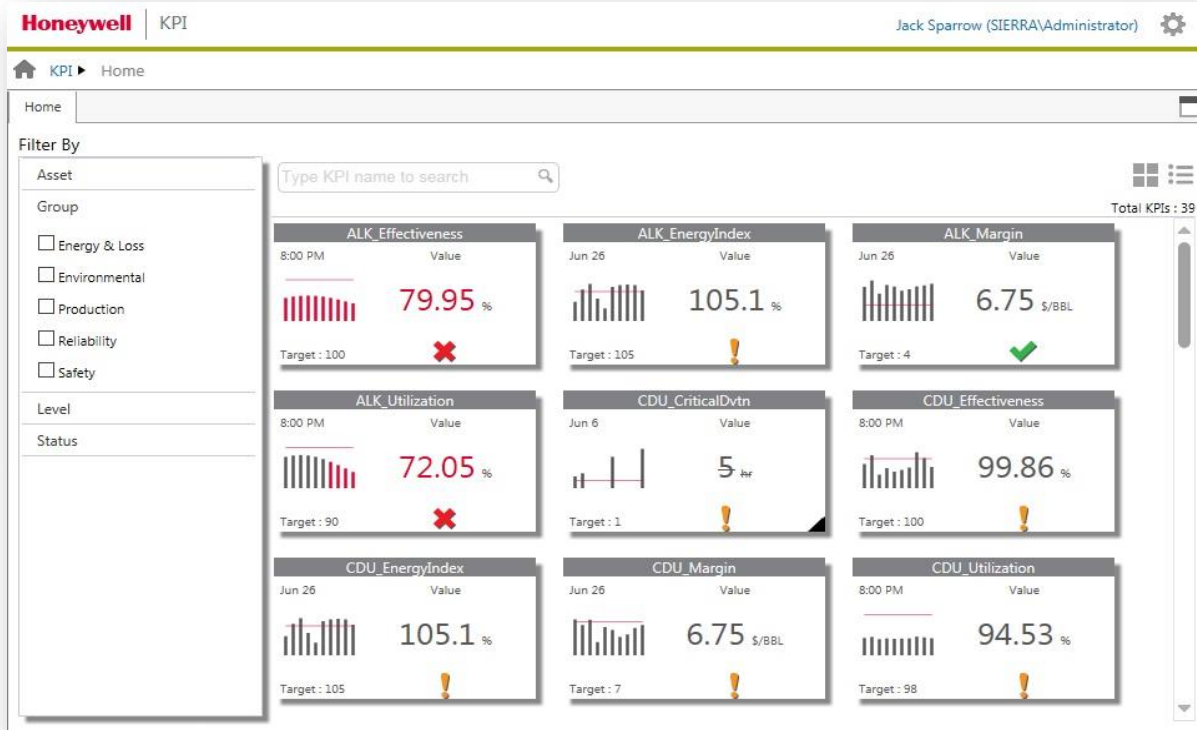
Honeywell | KPI

Jack Sparrow (SIERRA\Administrator)

KPI ▸ Home

Home

Filter By

Asset

Group

Energy & Loss

Environmental

Production

Reliability

Safety

Level

Status

Type KPI name to search

Total KPIs : 39

ALK_Effectiveness
8:00 PM Value
79.95 %
Target : 100

ALK_EnergyIndex
Jun 26 Value
105.1 %
Target : 105

ALK_Margin
Jun 26 Value
6.75 $/BBL
Target : 4

ALK_Utilization
8:00 PM Value
72.05 %
Target : 90

CDU_CriticalDvtn
Jun 6 Value
5 hr
Target : 1

CDU_Effectiveness
8:00 PM Value
99.86 %
Target : 100

CDU_EnergyIndex
Jun 26 Value
105.1 %
Target : 105

CDU_Margin
Jun 26 Value
6.75 $/BBL
Target : 7

CDU_Utilization
8:00 PM Value
94.53 %
Target : 98